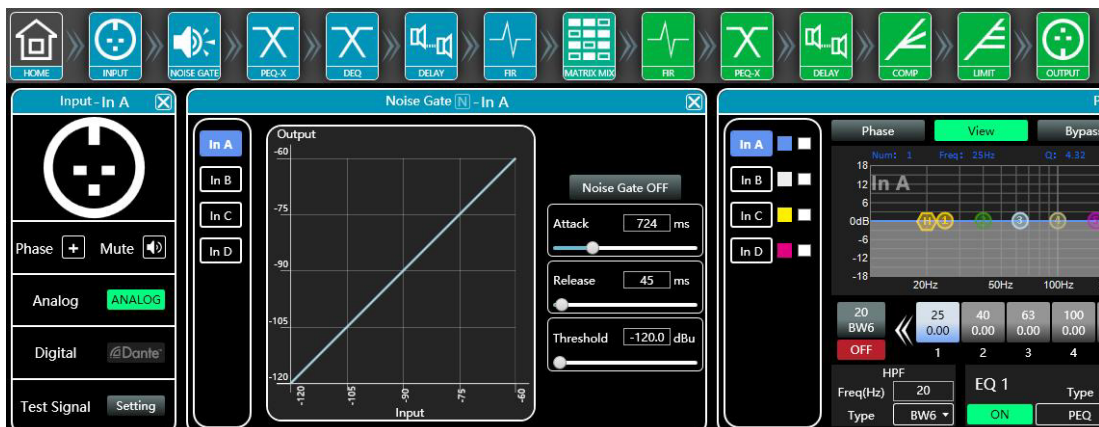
HOME INPUT NOISE GATE PEQ-X DEQ DELAY FIR MATRIX MIX FIR PEQ-X DELAY COMP LIMIT OUTPUT

Input - In A

Phase + Mute

Analog ANALOG

Digital Dante

Test Signal Setting

Noise Gate N - In A

In A
In B
In C
In D

Output
-60
-75
-90
-105
-120
-120 -105 -90 -75 -60
Input

Noise Gate OFF

Attack 724 ms

Release 45 ms

Threshold -120.0 dBu

In A
In B
In C
In D

Phase View Bypass

Num: 1 Freq: 25Hz Q: 4.32

18
12 In A
6
0dB
-6
-12
-18
20Hz 50Hz 100Hz

| 20 BW6 | 25 0.00 | 40 0.00 | 63 0.00 | 100 0.00 |
|---|---|---|---|---|
| OFF | 1 | 2 | 3 | 4 |

HPF
Freq(Hz) 20
Type BW6

EQ 1
Type
ON PEQ